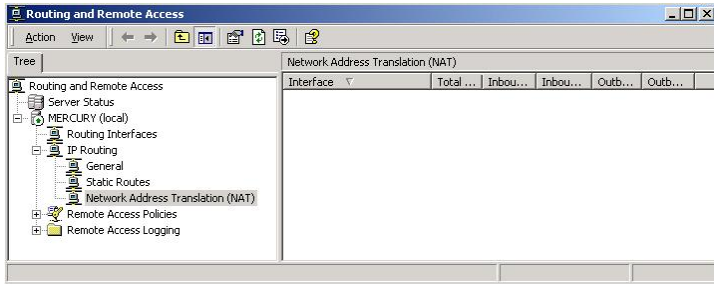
Routing and Remote Access

Action View

Tree

Routing and Remote Access
Server Status
MERCURY (local)
Routing Interfaces
IP Routing
General
Static Routes
Network Address Translation (NAT)
Remote Access Policies
Remote Access Logging

Network Address Translation (NAT)

| Interface | Total ... | Inbou... | Inbou... | Outb... | Outb... |
|---|---|---|---|---|---|